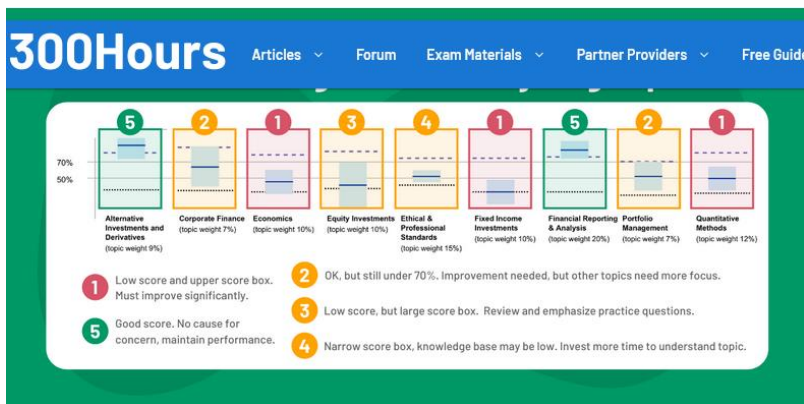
300Hours Articles ⌄ Forum Exam Materials ⌄ Partner Providers ⌄ Free Guide

5 2 1 3 4 1 5 2 1

70%
50%

Alternative Investments and Derivatives (topic weight 9%)

Corporate Finance (topic weight 7%)

Economics (topic weight 10%)

Equity Investments (topic weight 10%)

Ethical & Professional Standards (topic weight 15%)

Fixed Income Investments (topic weight 10%)

Financial Reporting & Analysis (topic weight 20%)

Portfolio Management (topic weight 7%)

Quantitative Methods (topic weight 12%)

1 Low score and upper score box. Must improve significantly.

5 Good score. No cause for concern, maintain performance.

2 OK, but still under 70%. Improvement needed, but other topics need more focus.

3 Low score, but large score box. Review and emphasize practice questions.

4 Narrow score box, knowledge base may be low. Invest more time to understand topic.